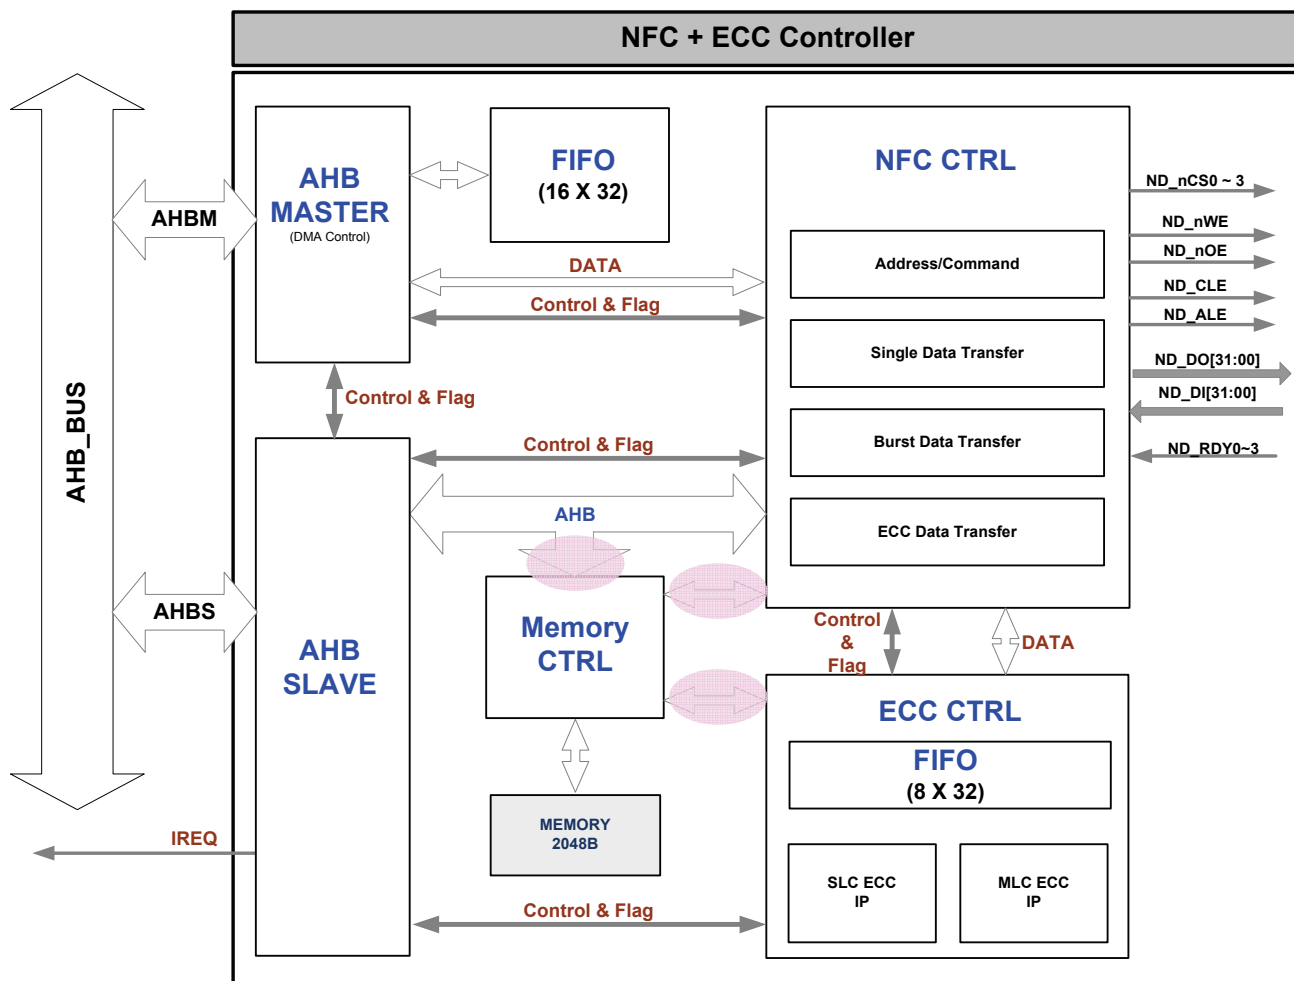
NFC + ECC Controller

AHB_BUS

AHBM

AHB MASTER
(DMA Control)

FIFO
(16 X 32)

NFC CTRL

ND_nCS0 ~ 3
ND_nWE
ND_nOE
ND_CLE
ND_ALE
ND_DO[31:00]
ND_DI[31:00]
ND_RDY0~3

Address/Command

Single Data Transfer

Burst Data Transfer

ECC Data Transfer

DATA

Control & Flag

Control & Flag

Control & Flag

AHB

AHBS

AHB SLAVE

Memory CTRL

Control & Flag

DATA

ECC CTRL

FIFO
(8 X 32)

MEMORY
2048B

IREQ

SLC ECC
IP

MLC ECC
IP

Control & Flag